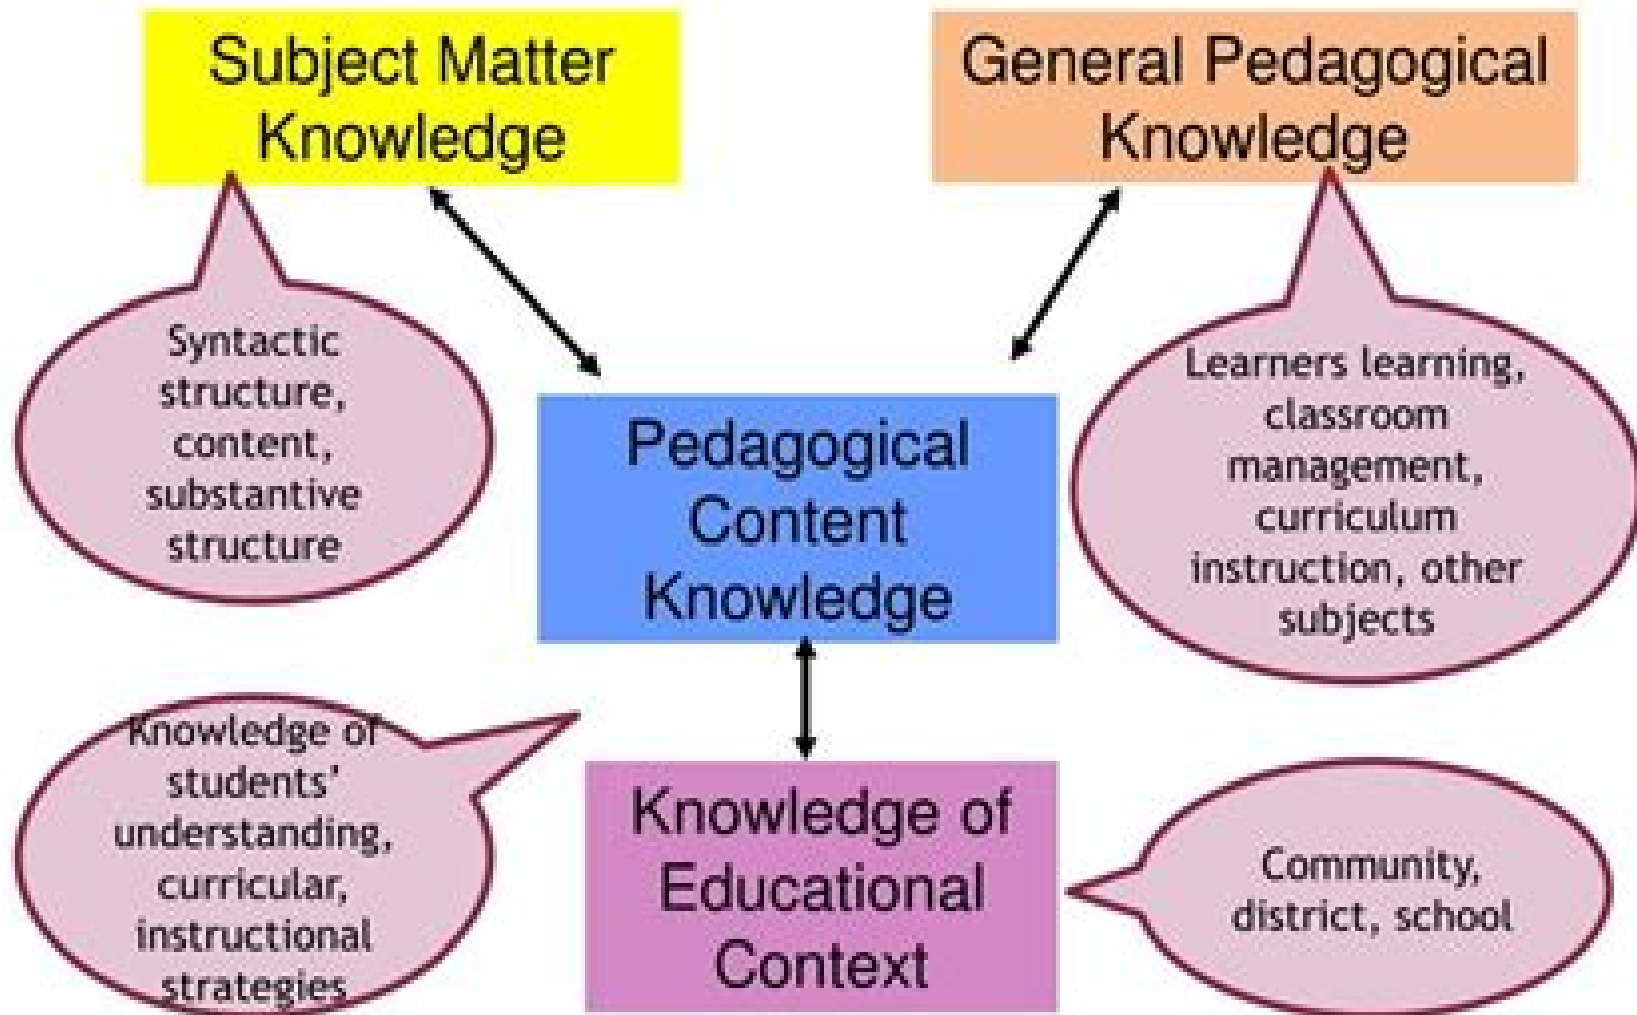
Subject Matter Knowledge

General Pedagogical Knowledge

Syntactic structure, content, substantive structure

Pedagogical Content Knowledge

Learners learning, classroom management, curriculum instruction, other subjects

Knowledge of students' understanding, curricular, instructional strategies

Knowledge of Educational Context

Community, district, school